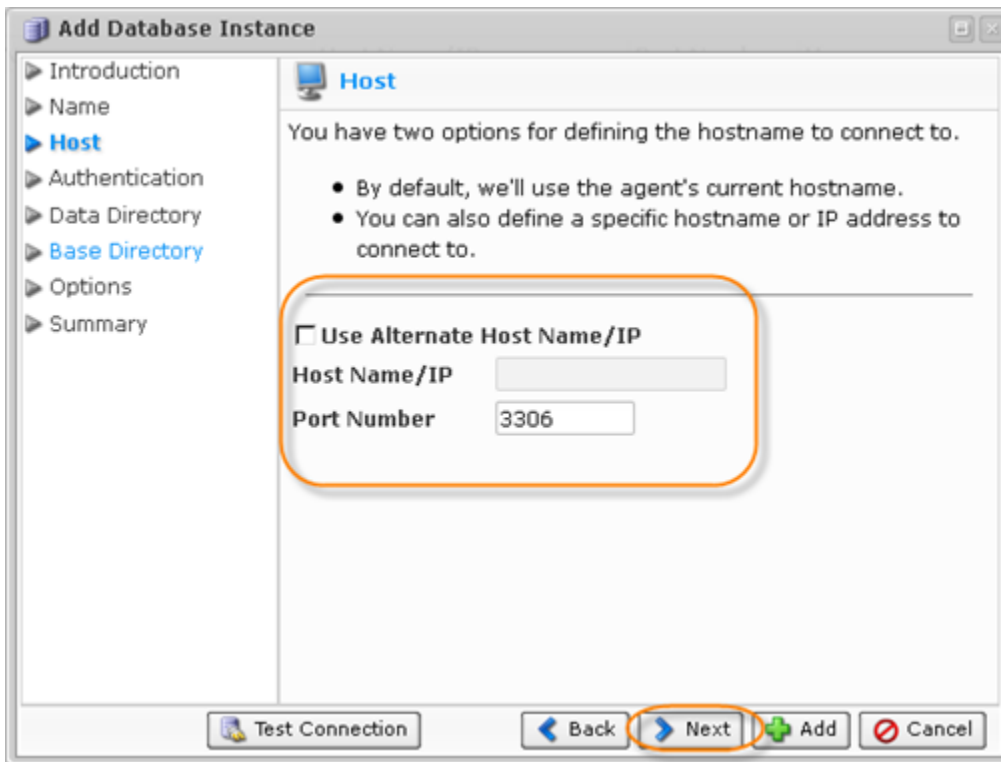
Add Database Instance

Introduction
Name
Host
Authentication
Data Directory
Base Directory
Options
Summary

Host

You have two options for defining the hostname to connect to.

- By default, we'll use the agent's current hostname.
- You can also define a specific hostname or IP address to connect to.

Use Alternate Host Name/IP

Host Name/IP

Port Number 3306

Test Connection
Back
Next
Add
Cancel